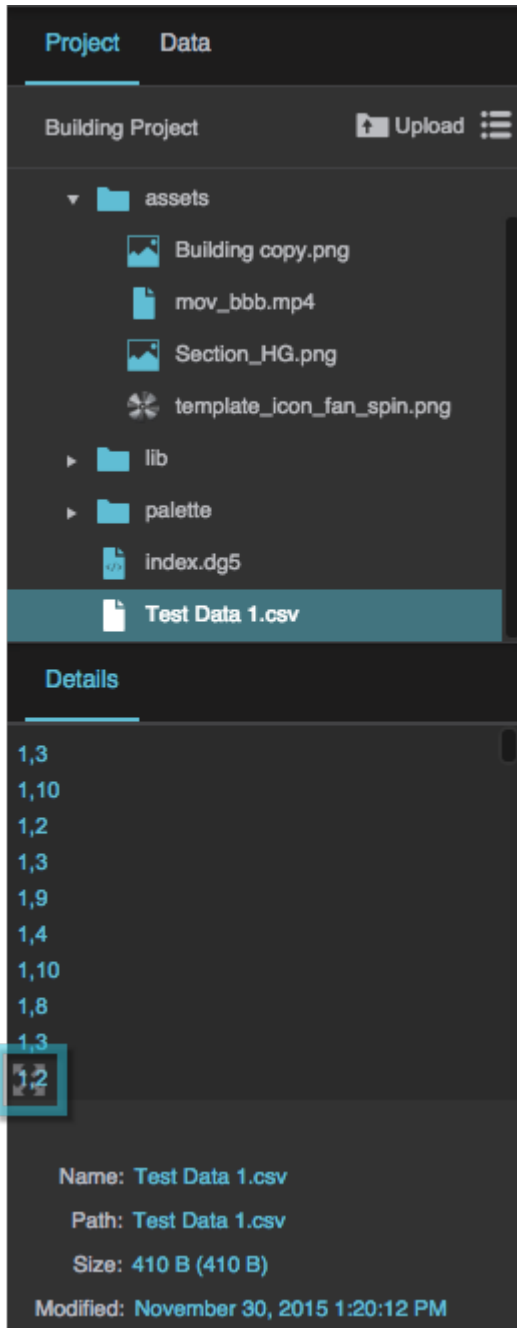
Project Data

Building Project Upload

assets

Building copy.png

mov_bbb.mp4

Section_HG.png

template_icon_fan_spin.png

lib

palette

index.dg5

Test Data 1.csv

Details

1,3
1,10
1,2
1,3
1,9
1,4
1,10
1,8
1,3
1,2

Name: Test Data 1.csv

Path: Test Data 1.csv

Size: 410 B (410 B)

Modified: November 30, 2015 1:20:12 PM